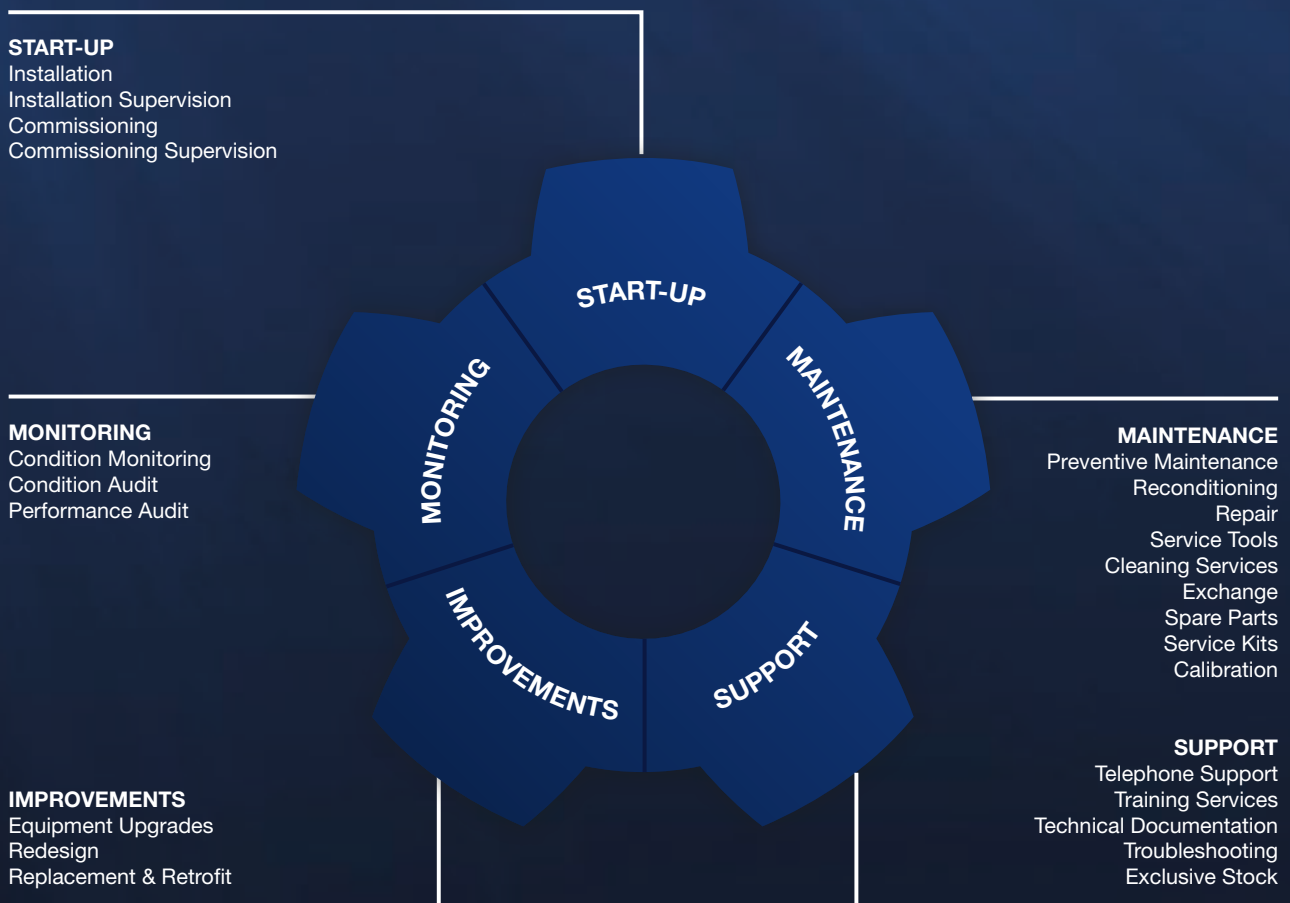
START-UP
Installation
Installation Supervision
Commissioning
Commissioning Supervision

START-UP

MONITORING

MAINTENANCE

IMPROVEMENTS

SUPPORT

MONITORING
Condition Monitoring
Condition Audit
Performance Audit

MAINTENANCE
Preventive Maintenance
Reconditioning
Repair
Service Tools
Cleaning Services
Exchange
Spare Parts
Service Kits
Calibration

SUPPORT
Telephone Support
Training Services
Technical Documentation
Troubleshooting
Exclusive Stock

IMPROVEMENTS
Equipment Upgrades
Redesign
Replacement & Retrofit